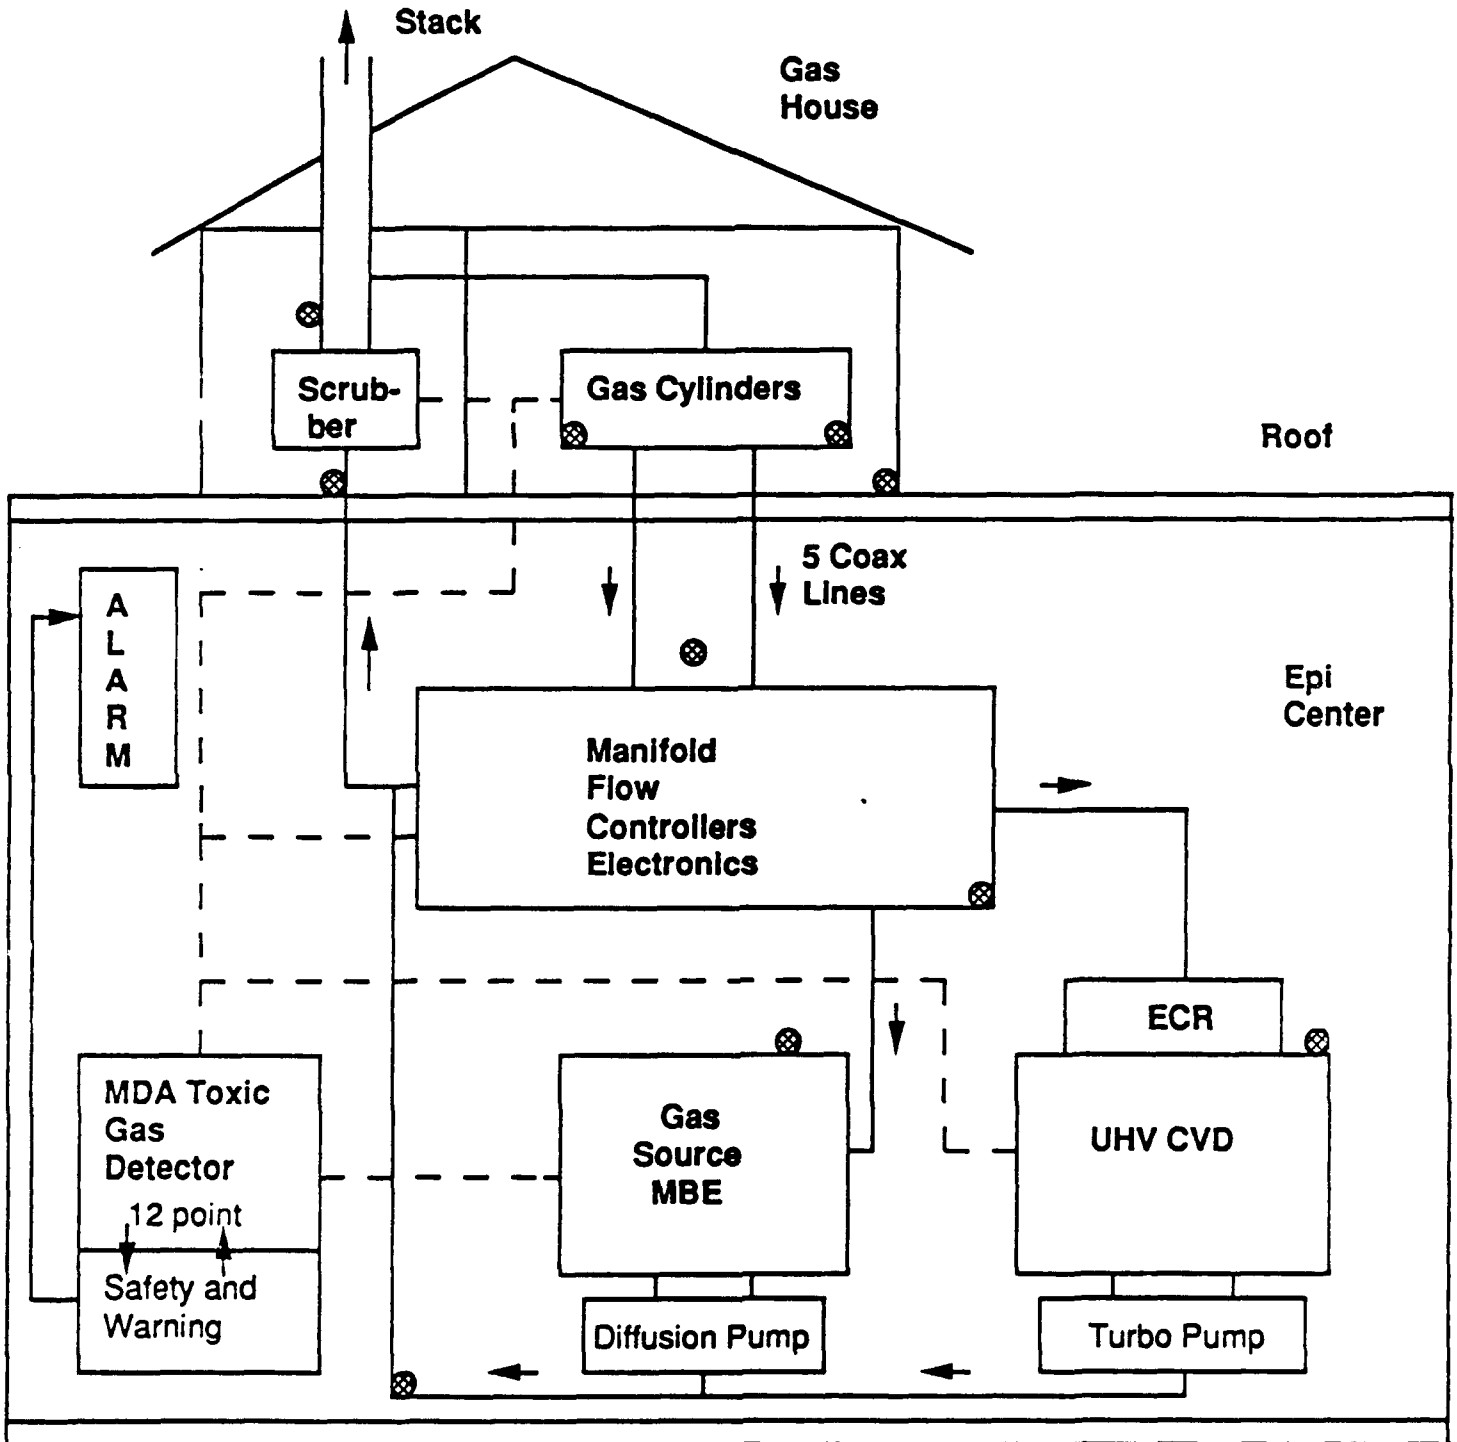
Stack

Gas House

Scrubber

Gas Cylinders

Roof

5 Coax Lines

A L A R M

Epi Center

Manifold Flow Controllers Electronics

ECR

MDA Toxic Gas Detector

12 point

Safety and Warning

Gas Source MBE

UHV CVD

Diffusion Pump

Turbo Pump